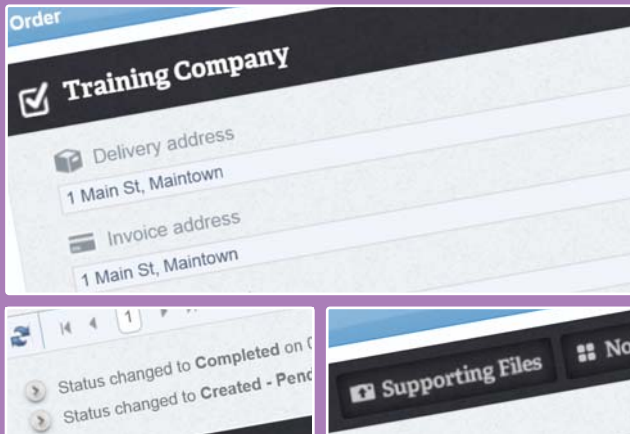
Order

Training Company

Delivery address

1 Main St, Maintown

Invoice address

1 Main St, Maintown

1

Status changed to **Completed** on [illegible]

Status changed to **Created - Pend**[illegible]

Supporting Files

No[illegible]